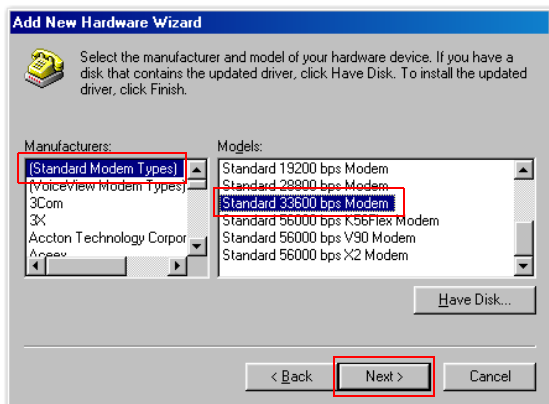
Add New Hardware Wizard

Select the manufacturer and model of your hardware device. If you have a disk that contains the updated driver, click Have Disk. To install the updated driver, click Finish.

Manufacturers:
(Standard Modem Types)
(VoiceView Modem Types)
3Com
3X
Accton Technology Corpor
Aceex

Models:
Standard 19200 bps Modem
Standard 28800 bps Modem
Standard 33600 bps Modem
Standard 56000 bps K56Flex Modem
Standard 56000 bps V90 Modem
Standard 56000 bps X2 Modem

Have Disk...

< Back
Next >
Cancel